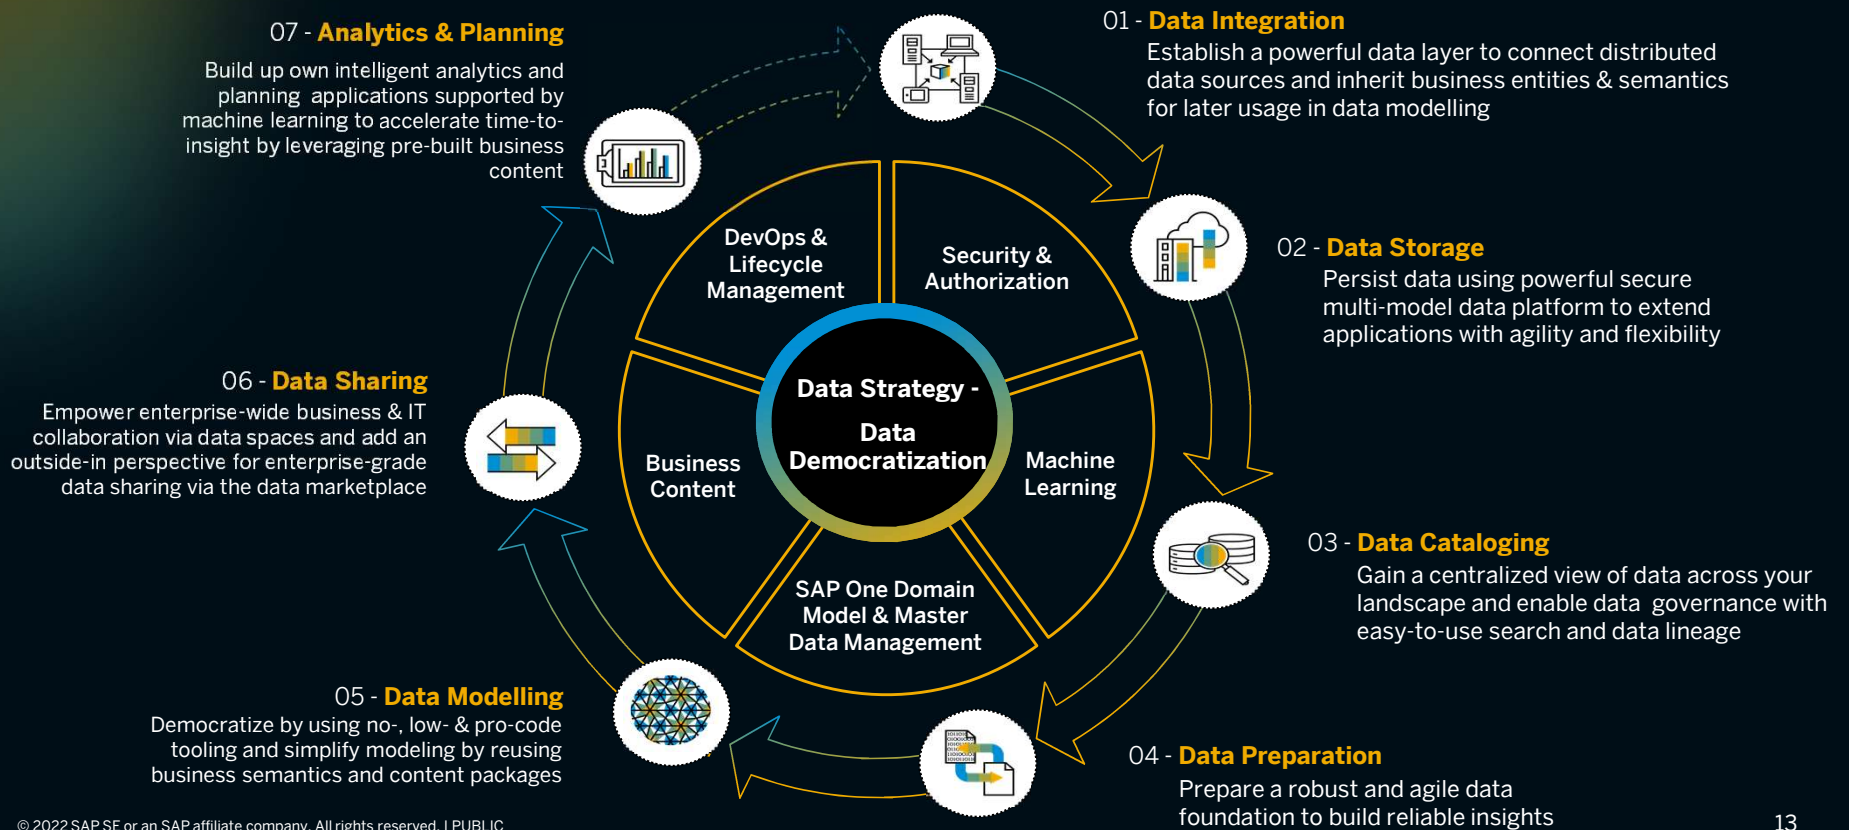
07 - Analytics & Planning
Build up own intelligent analytics and planning applications supported by machine learning to accelerate time-to-insight by leveraging pre-built business content

01 - Data Integration
Establish a powerful data layer to connect distributed data sources and inherit business entities & semantics for later usage in data modelling

02 - Data Storage
Persist data using powerful secure multi-model data platform to extend applications with agility and flexibility

06 - Data Sharing
Empower enterprise-wide business & IT collaboration via data spaces and add an outside-in perspective for enterprise-grade data sharing via the data marketplace

DevOps & Lifecycle Management

Security & Authorization

Data Strategy - Data Democratization

Business Content

Machine Learning

SAP One Domain Model & Master Data Management

03 - Data Cataloging
Gain a centralized view of data across your landscape and enable data governance with easy-to-use search and data lineage

05 - Data Modelling
Democratize by using no-, low- & pro-code tooling and simplify modeling by reusing business semantics and content packages

04 - Data Preparation
Prepare a robust and agile data foundation to build reliable insights

© 2022 SAP SE or an SAP affiliate company. All rights reserved. | PUBLIC

13